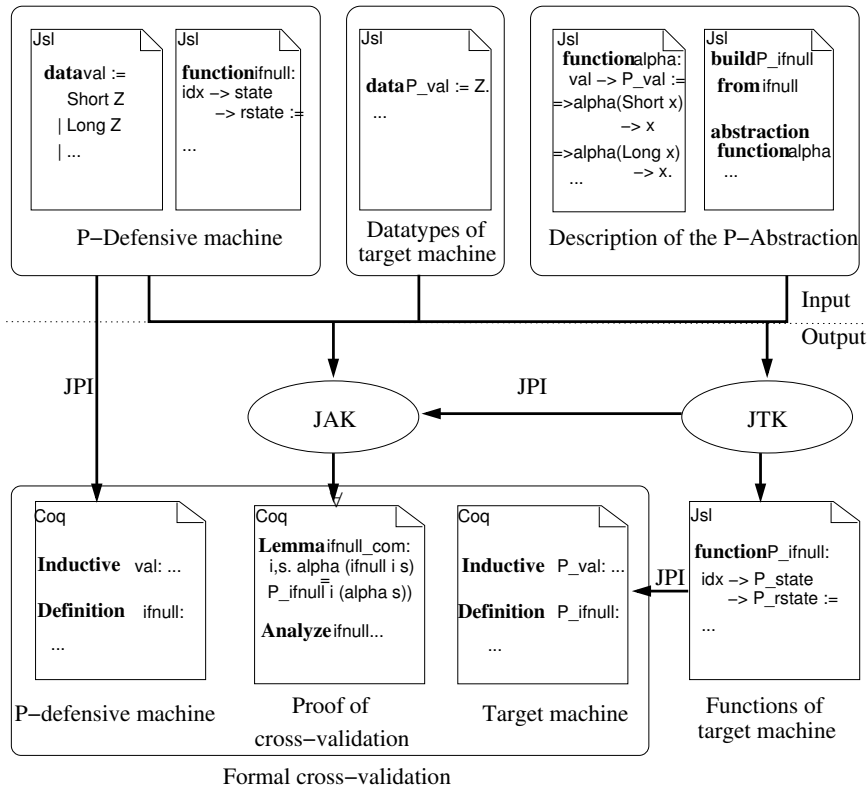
Jsl

dataval :=
Short Z
| Long Z
| ...

Jsl

functionifnull:
idx –> state
–> rstate :=
...

P−Defensive machine

Jsl

dataP_val := Z.
...

Datatypes of target machine

Jsl

functionalpha:
val –> P_val :=
=>alpha(Short x)
–> x
=>alpha(Long x)
–> x.
...

Jsl

buildP_ifnull
fromifnull

abstraction
functionalpha
...

Description of the P−Abstraction

Input

Output

JPI

JPI

JAK

JTK

Coq

Inductive val: ...

Definition ifnull:
...

P−defensive machine

Coq

Lemmaifnull_com:
i,s. alpha (ifnull i s)
=
P_ifnull i (alpha s))

Analyzeifnull...

Proof of cross−validation

Coq

Inductive P_val: ...

Definition P_ifnull:
...

Target machine

JPI

Jsl

functionP_ifnull:
idx –> P_state
–> P_rstate :=
...

Functions of target machine

Formal cross−validation